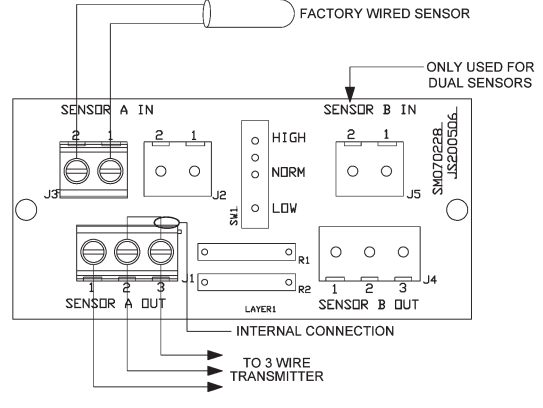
FACTORY WIRED SENSOR

ONLY USED FOR DUAL SENSORS

SENSOR A IN

SENSOR B IN

SM070228 JS200506

2 1

J3

2 1

J2

HIGH

NORM

LOW

SW1

2 1

J5

J1

R1

R2

J4

1 2 3

SENSOR A OUT

LAYER1

1 2 3

SENSOR B OUT

INTERNAL CONNECTION

TO 3 WIRE TRANSMITTER